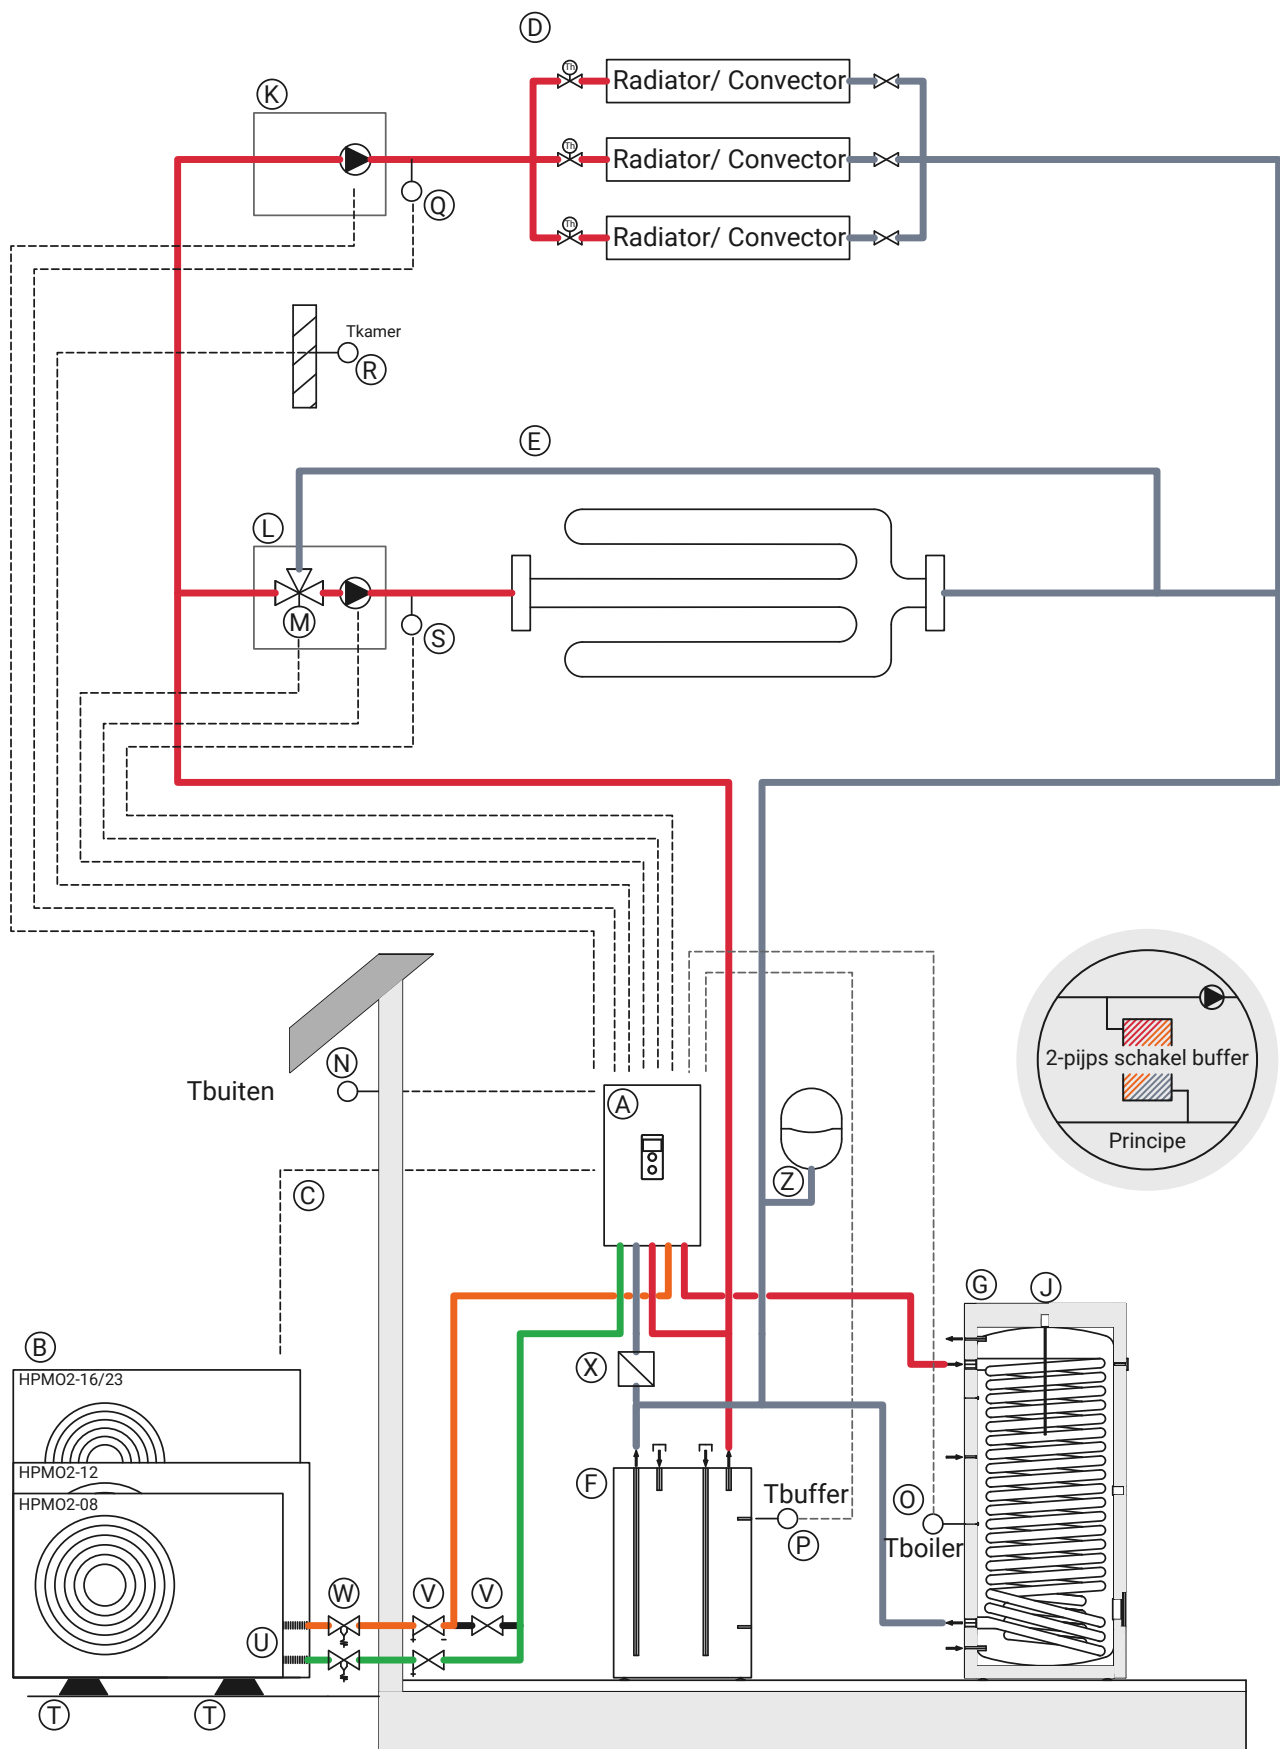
D
Th
Radiator/ Convector
Th
Radiator/ Convector
Th
Radiator/ Convector
K
Q
Tkamer
R
E
L
M
S
N
Tbuiten
A
2-pijps schakel buffer
Principe
C
Z
G
J
B
HPMO2-16/23
HPMO2-12
HPMO2-08
X
F
Tbuffer
P
O
Tboiler
W
V
V
U
T
T